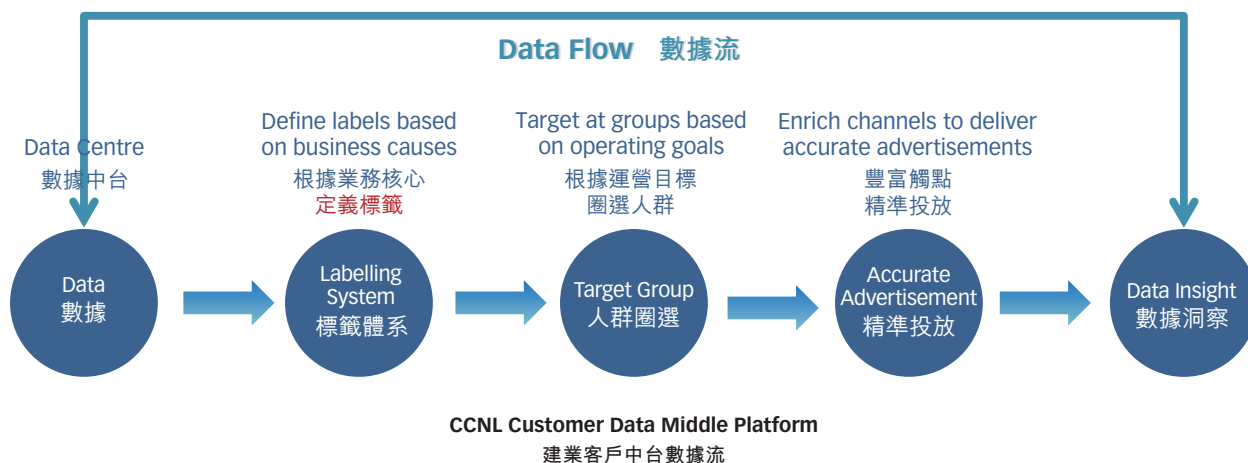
Data Flow 數據流

Data Centre
數據中台

Define labels based on business causes
根據業務核心
定義標籤

Target at groups based on operating goals
根據運營目標
圈選人群

Enrich channels to deliver accurate advertisements
豐富觸點
精準投放

Data
數據

Labelling System
標籤體系

Target Group
人群圈選

Accurate Advertisement
精準投放

Data Insight
數據洞察

CCNL Customer Data Middle Platform
建業客戶中台數據流